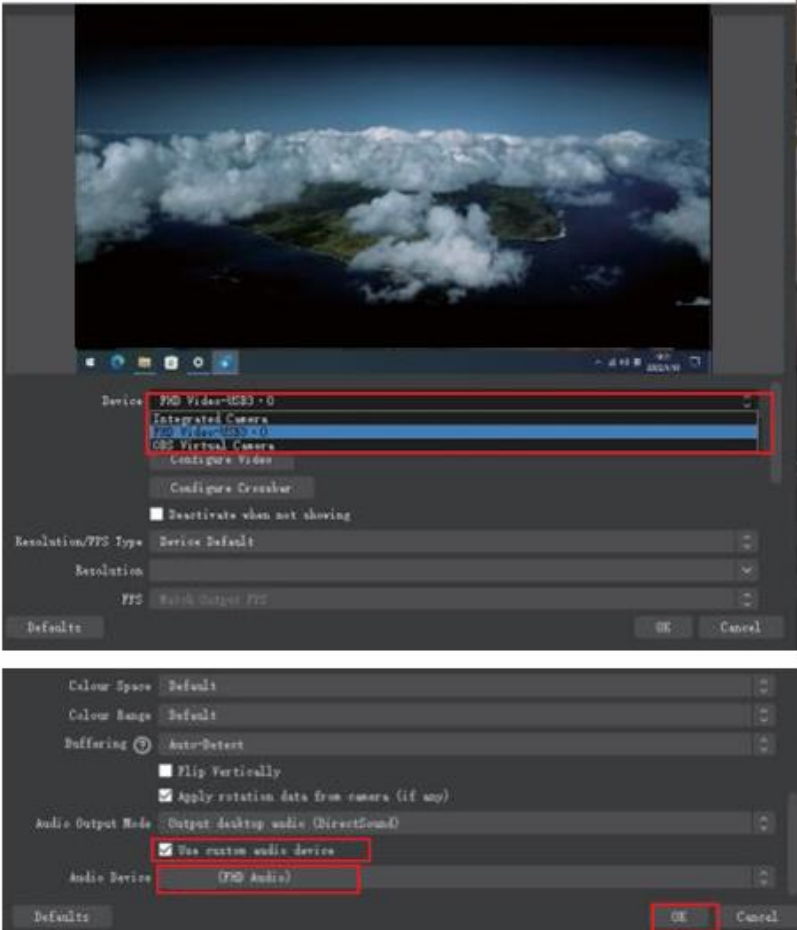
Device FHD Video-USB3.0

Integrated Camera

FHD Video-USB3.0

OBS Virtual Camera

Configure Video

Configure Crossbar

Deactivate when not showing

Resolution/FPS Type Device Default

Resolution

FPS Match Output FPS

Defaults

OK

Cancel

Colour Space Default

Colour Range Default

Buffering Auto-Detect

Flip Vertically

Apply rotation data from camera (if any)

Audio Output Mode Output desktop audio (DirectSound)

Use custom audio device

Audio Device (FHD Audio)

Defaults

OK

Cancel